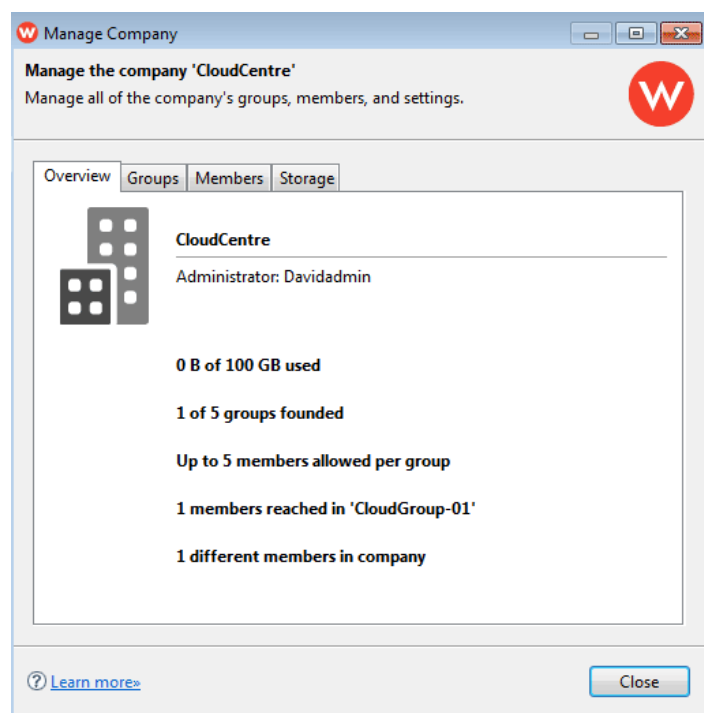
Manage Company

Manage the company 'CloudCentre'
Manage all of the company's groups, members, and settings.

Overview | Groups | Members | Storage

CloudCentre

Administrator: Davidadmin

0 B of 100 GB used

1 of 5 groups founded

Up to 5 members allowed per group

1 members reached in 'CloudGroup-01'

1 different members in company

Learn more»

Close